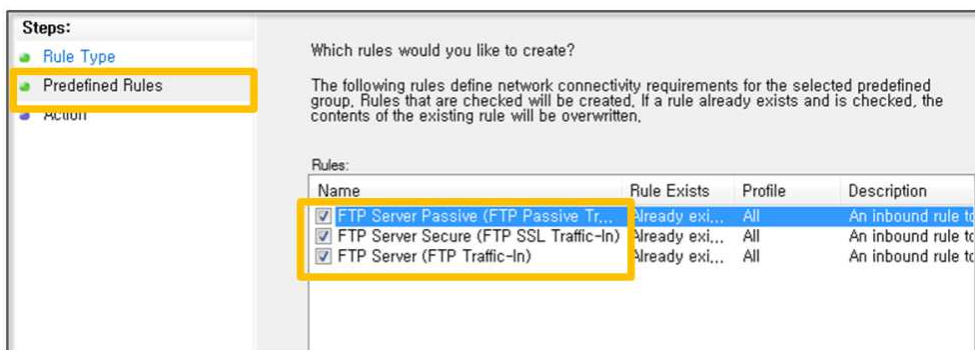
Steps:
Rule Type
Predefined Rules
Action

Which rules would you like to create?

The following rules define network connectivity requirements for the selected predefined group. Rules that are checked will be created. If a rule already exists and is checked, the contents of the existing rule will be overwritten.

Rules:

| Name | Rule Exists | Profile | Description |
|---|---|---|---|
| FTP Server Passive (FTP Passive Tr... | Already exi... | All | An inbound rule to |
| FTP Server Secure (FTP SSL Traffic-In) | Already exi... | All | An inbound rule to |
| FTP Server (FTP Traffic-In) | Already exi... | All | An inbound rule to |